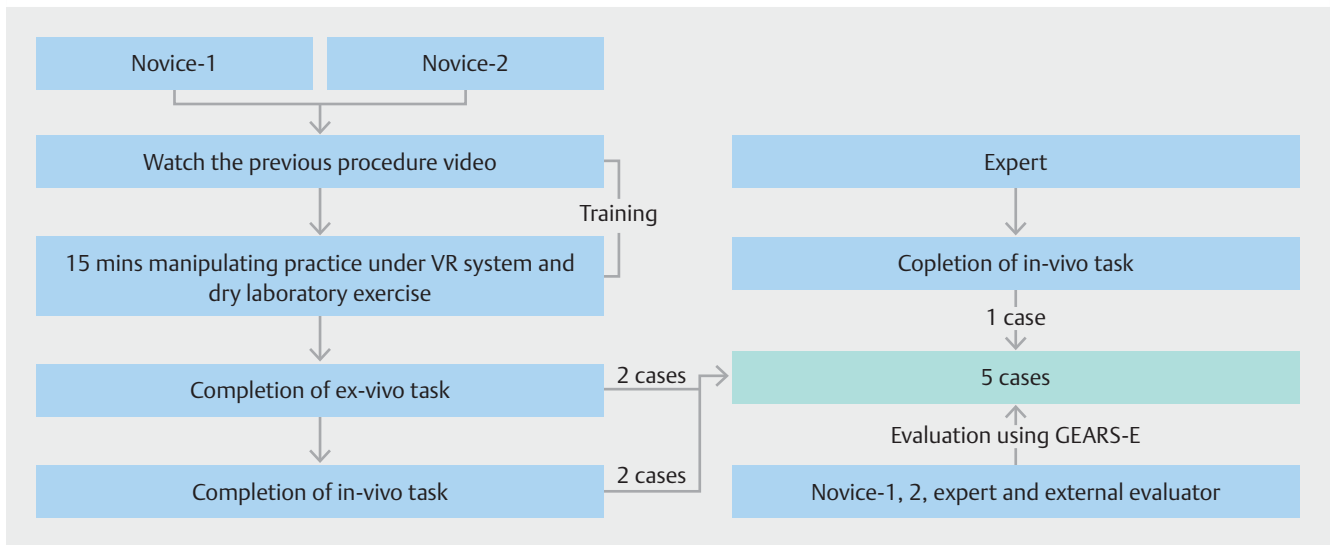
Novice-1

Novice-2

Watch the previous procedure video

Training

15 mins manipulating practice under VR system and dry laboratory exercise

Completion of ex-vivo task

2 cases

Completion of in-vivo task

2 cases

Expert

Copletion of in-vivo task

1 case

5 cases

Evaluation using GEARS-E

Novice-1, 2, expert and external evaluator